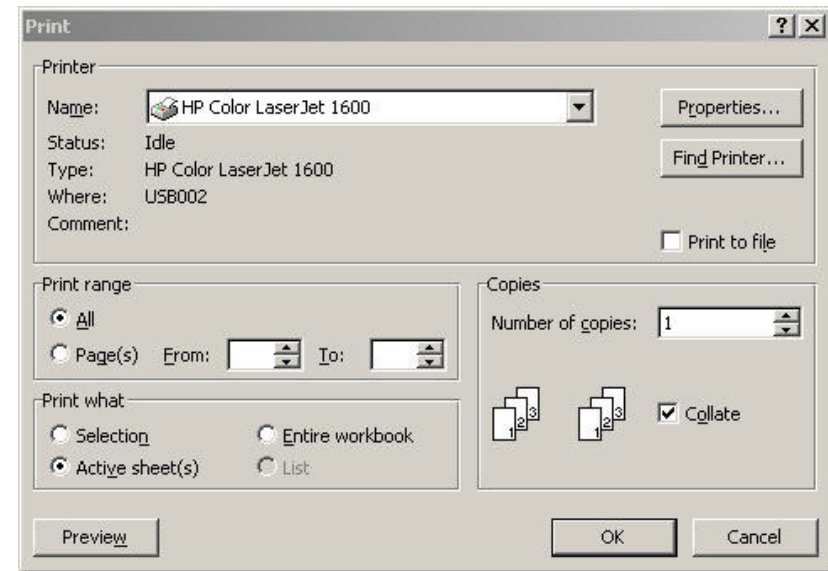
Print

?

Printer

Name: HP Color LaserJet 1600

Properties...

Status: Idle

Type: HP Color LaserJet 1600

Find Printer...

Where: USB002

Comment:

Print to file

Print range

All

Page(s) From: To:

Copies

Number of copies: 1

1 2 3

1 2 3

Collate

Print what

Selection

Entire workbook

Active sheet(s)

List

Preview

OK

Cancel